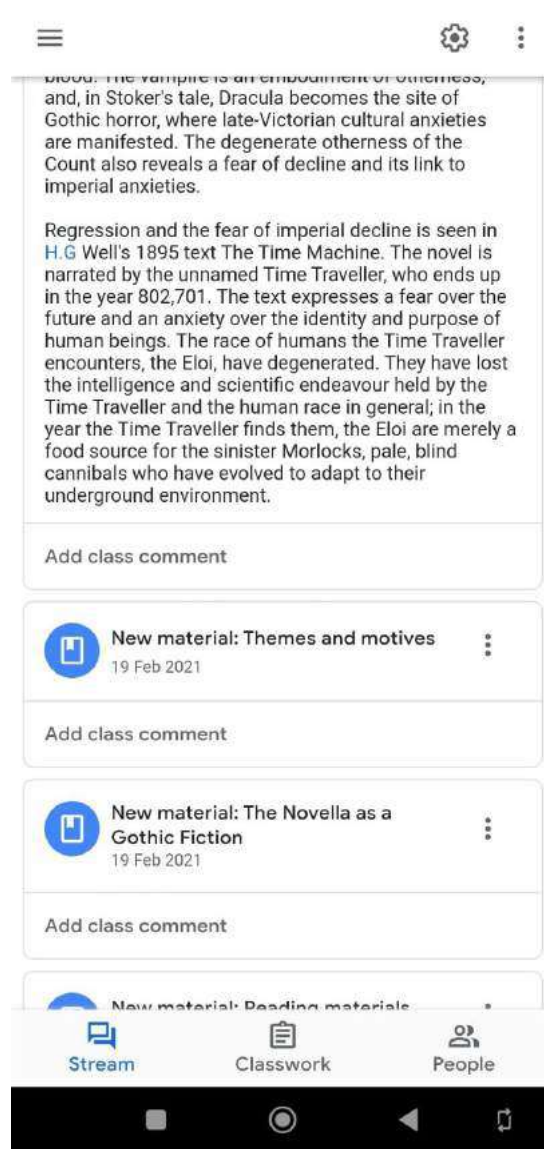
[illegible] The vampire is an embodiment of otherness, and, in Stoker's tale, Dracula becomes the site of Gothic horror, where late-Victorian cultural anxieties are manifested. The degenerate otherness of the Count also reveals a fear of decline and its link to imperial anxieties.

Regression and the fear of imperial decline is seen in H.G Well's 1895 text The Time Machine. The novel is narrated by the unnamed Time Traveller, who ends up in the year 802,701. The text expresses a fear over the future and an anxiety over the identity and purpose of human beings. The race of humans the Time Traveller encounters, the Eloi, have degenerated. They have lost the intelligence and scientific endeavour held by the Time Traveller and the human race in general; in the year the Time Traveller finds them, the Eloi are merely a food source for the sinister Morlocks, pale, blind cannibals who have evolved to adapt to their underground environment.

Add class comment

New material: Themes and motives
19 Feb 2021

Add class comment

New material: The Novella as a Gothic Fiction
19 Feb 2021

Add class comment

New material: Reading materials

Stream
Classwork
People